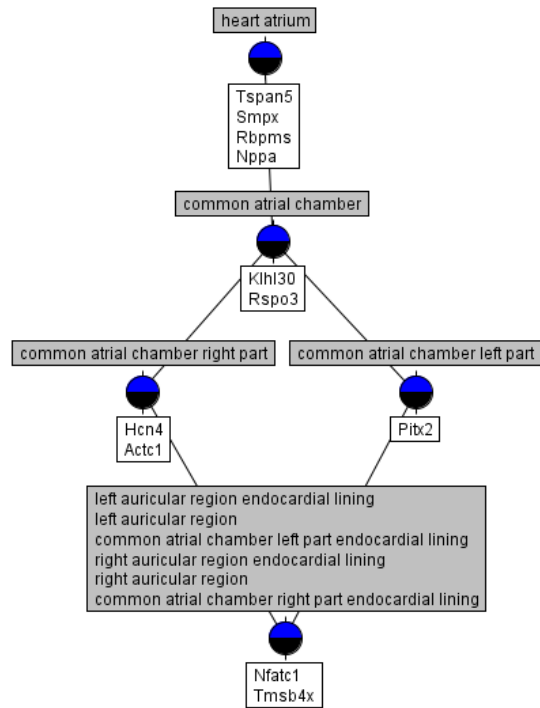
heart atrium

Tspan5
Smpx
Rbpms
Nppa

common atrial chamber

Klhl30
Rspo3

common atrial chamber right part

Hcn4
Actc1

common atrial chamber left part

Pitx2

left auricular region endocardial lining
left auricular region
common atrial chamber left part endocardial lining
right auricular region endocardial lining
right auricular region
common atrial chamber right part endocardial lining

Nfatc1
Tmsb4x